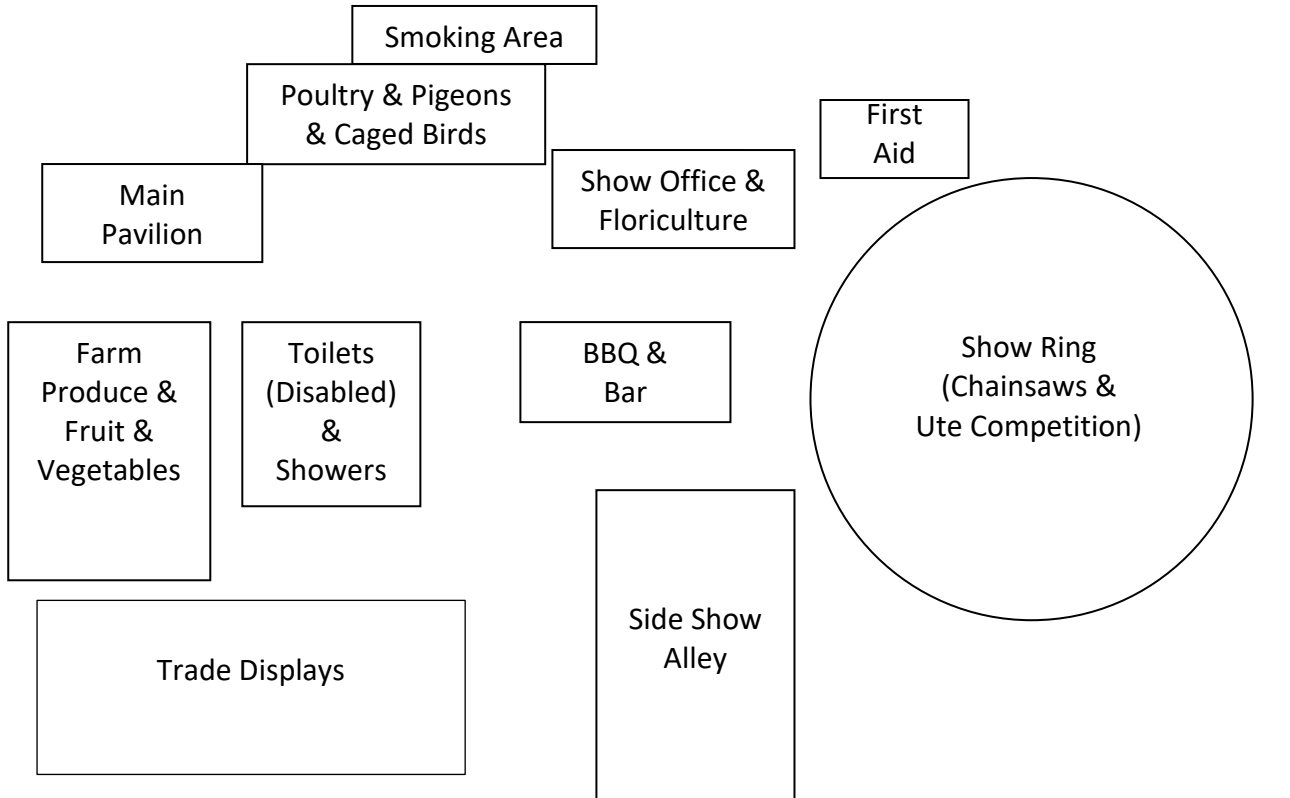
Smoking Area

Poultry & Pigeons & Caged Birds

First Aid

Main Pavilion

Show Office & Floriculture

Farm Produce & Fruit & Vegetables

Toilets (Disabled) & Showers

BBQ & Bar

Show Ring (Chainsaws & Ute Competition)

Side Show Alley

Trade Displays